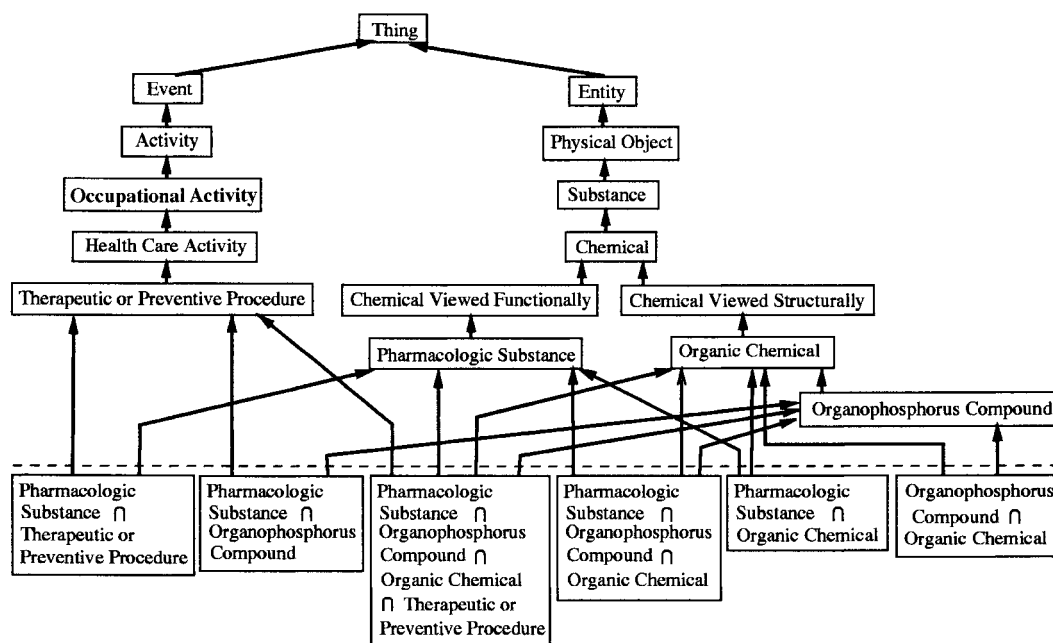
Thing

Event

Entity

Activity

Physical Object

Occupational Activity

Substance

Health Care Activity

Chemical

Therapeutic or Preventive Procedure

Chemical Viewed Functionally

Chemical Viewed Structurally

Pharmacologic Substance

Organic Chemical

Organophosphorus Compound

Pharmacologic Substance $\cap$ Therapeutic or Preventive Procedure

Pharmacologic Substance $\cap$ Organophosphorus Compound

Pharmacologic Substance $\cap$ Organophosphorus Compound $\cap$ Organic Chemical $\cap$ Therapeutic or Preventive Procedure

Pharmacologic Substance $\cap$ Organophosphorus Compound $\cap$ Organic Chemical

Pharmacologic Substance $\cap$ Organic Chemical

Organophosphorus Compound $\cap$ Organic Chemical